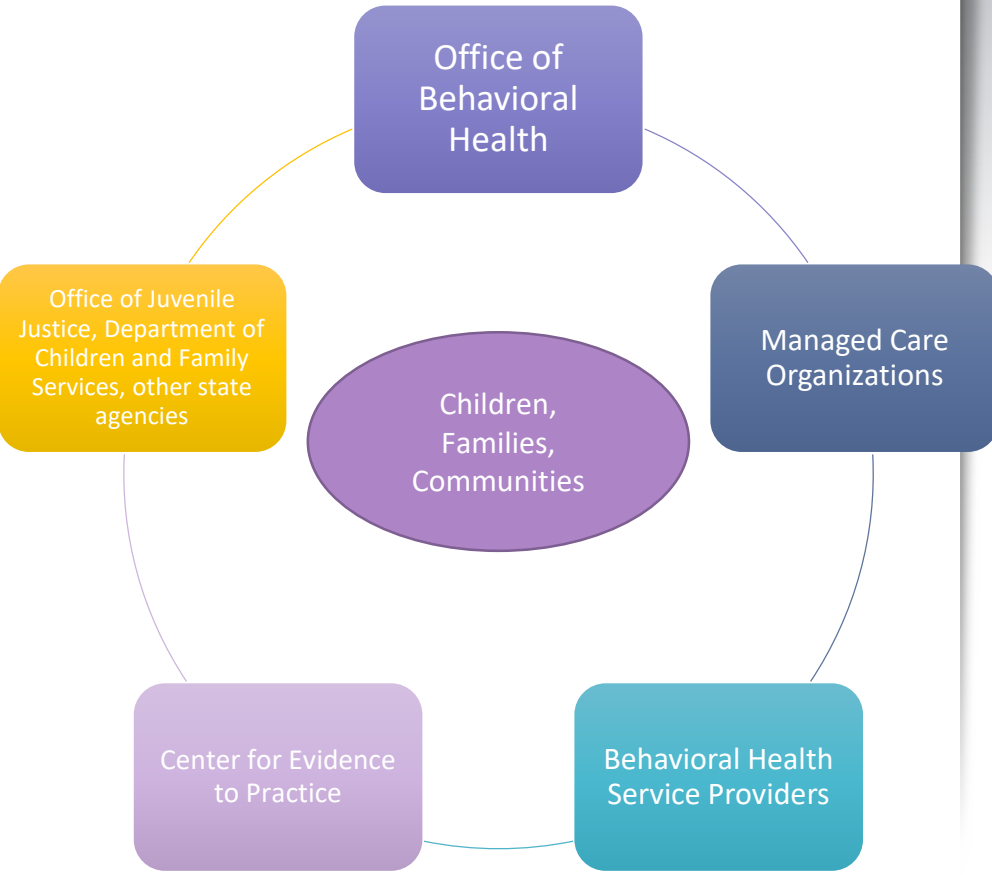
Office of Behavioral Health

Managed Care Organizations

Behavioral Health Service Providers

Center for Evidence to Practice

Office of Juvenile Justice, Department of Children and Family Services, other state agencies

Children, Families, Communities